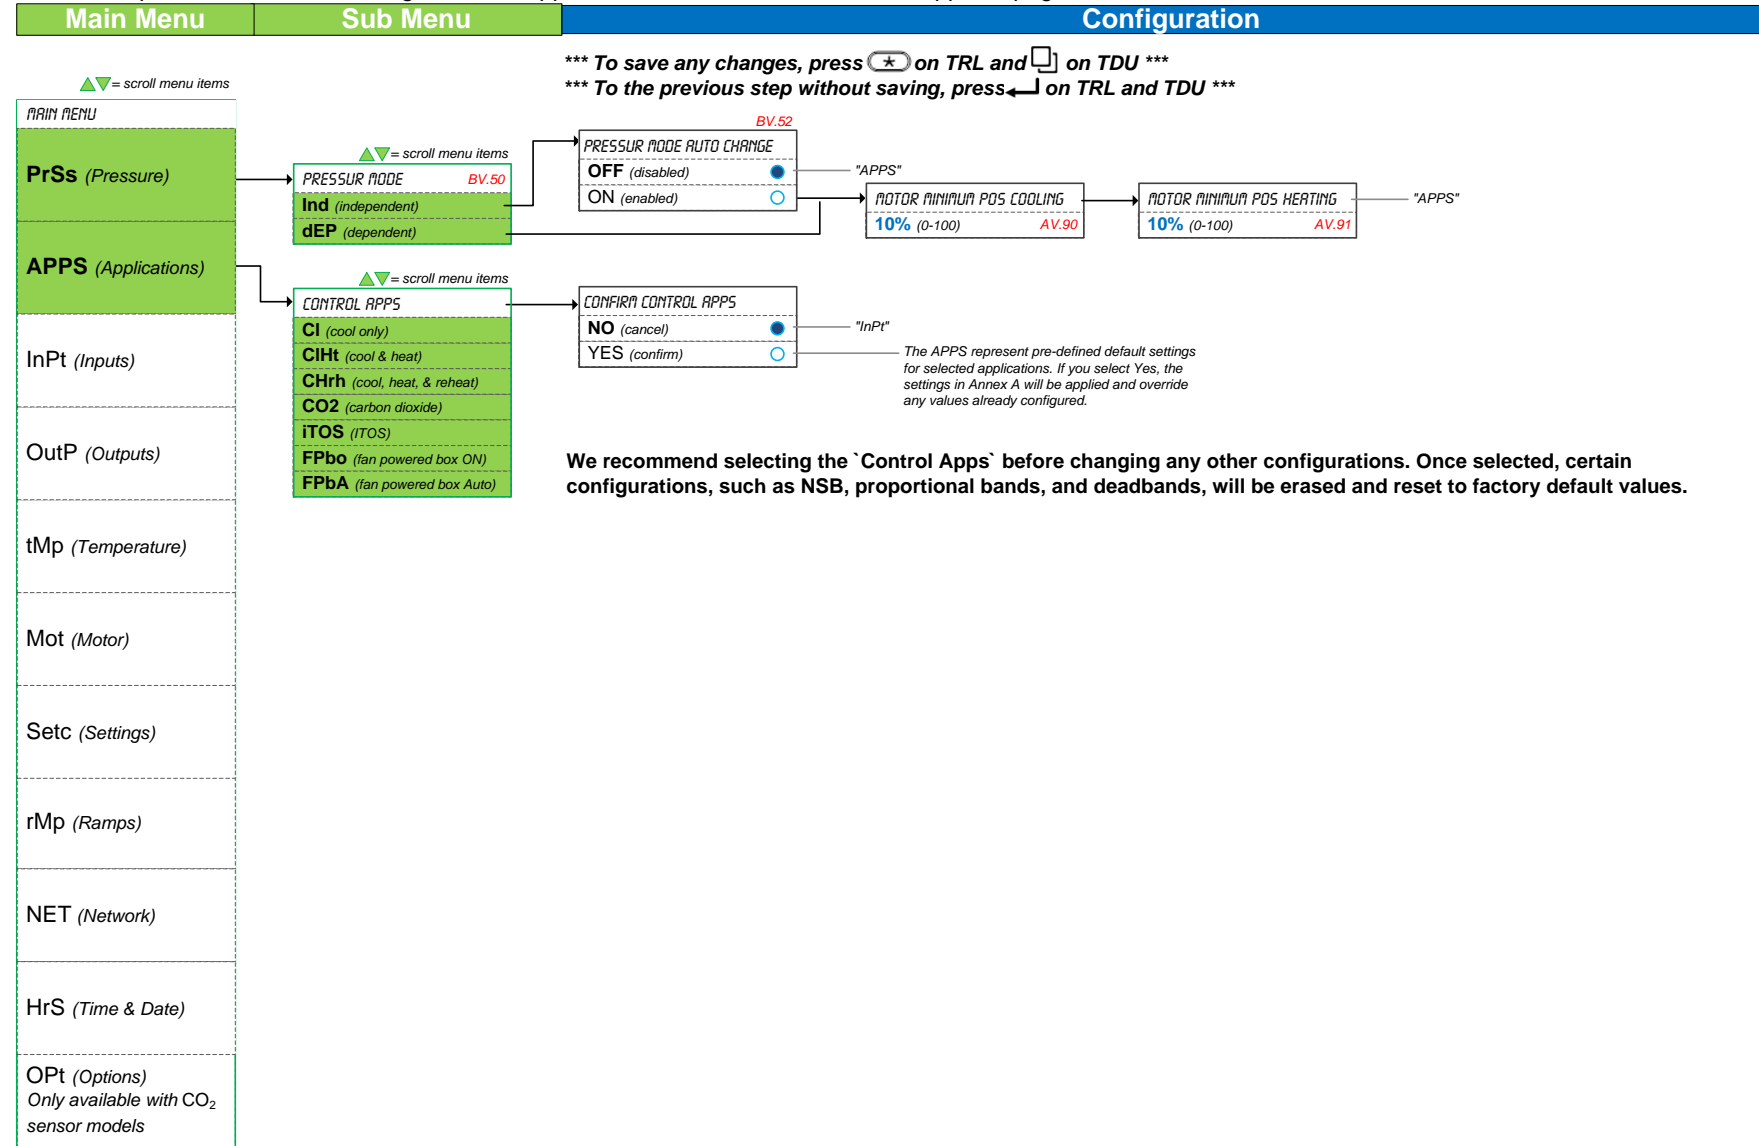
Main Menu | Sub Menu | Configuration

*** To save any changes, press on TRL and on TDU ***
*** To the previous step without saving, press on TRL and TDU ***

= scroll menu items

MAIN MENU

PrSs (Pressure)

APPS (Applications)

InPt (Inputs)

OutP (Outputs)

tMp (Temperature)

Mot (Motor)

Setc (Settings)

rMp (Ramps)

NET (Network)

HrS (Time & Date)

OPt (Options)
Only available with $CO_2$ sensor models

= scroll menu items

PRESSUR MODE BV.50
Ind (independent)
dEP (dependent)

BV.52
PRESSUR MODE AUTO CHANGE
OFF (disabled)
ON (enabled)

"APPS"

MOTOR MINIMUM POS COOLING
10% (0-100) AV.90

MOTOR MINIMUM POS HEATING
10% (0-100) AV.91

"APPS"

= scroll menu items

CONTROL APPS
CI (cool only)
CIHt (cool & heat)
CHrh (cool, heat, & reheat)
CO2 (carbon dioxide)
iTOS (ITOS)
FPbo (fan powered box ON)
FPbA (fan powered box Auto)

CONFIRM CONTROL APPS
NO (cancel)
YES (confirm)

"InPt"

The APPS represent pre-defined default settings for selected applications. If you select Yes, the settings in Annex A will be applied and override any values already configured.

We recommend selecting the `Control Apps` before changing any other configurations. Once selected, certain configurations, such as NSB, proportional bands, and deadbands, will be erased and reset to factory default values.